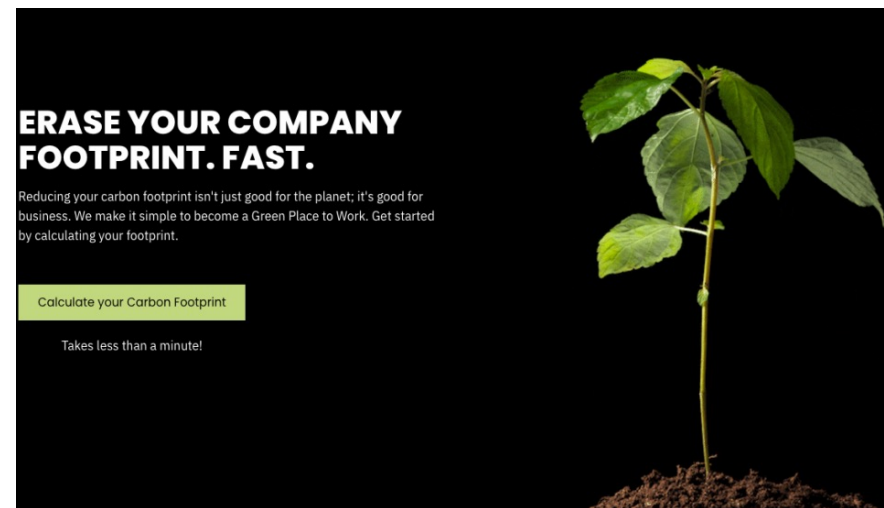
ERASE YOUR COMPANY FOOTPRINT. FAST.

Reducing your carbon footprint isn't just good for the planet; it's good for business. We make it simple to become a Green Place to Work. Get started by calculating your footprint.

Calculate your Carbon Footprint

Takes less than a minute!